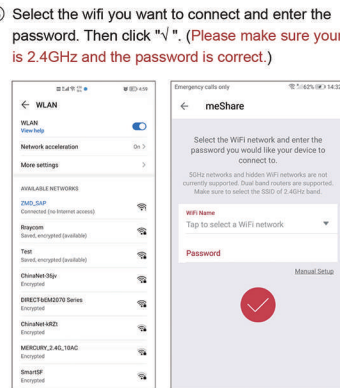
Select the wifi you want to connect and enter the password. Then click "√ ". (Please make sure your is 2.4GHz and the password is correct.)

← WLAN

WLAN
View help

Network acceleration On >

More settings >

AVAILABLE NETWORKS

ZMD_SAP
Connected (no internet access)

Raycom
Saved, encrypted (available)

Test
Saved, encrypted (available)

ChinaNet-35jv
Encrypted

DIRECT-bEM2070 Series
Encrypted

ChinaNet-kRZt
Encrypted

MERCURY_2.4G_10AC
Encrypted

SmartSF
Encrypted

Emergency calls only 62% 14:32

← meShare

Select the WiFi network and enter the password you would like your device to connect to.

5GHz networks and hidden WiFi routers are not currently supported. Dual band routers are supported. Make sure to select the SSID of 2.4GHz band.

WiFi Name
Tap to select a WiFi network

Password

Manual Setup